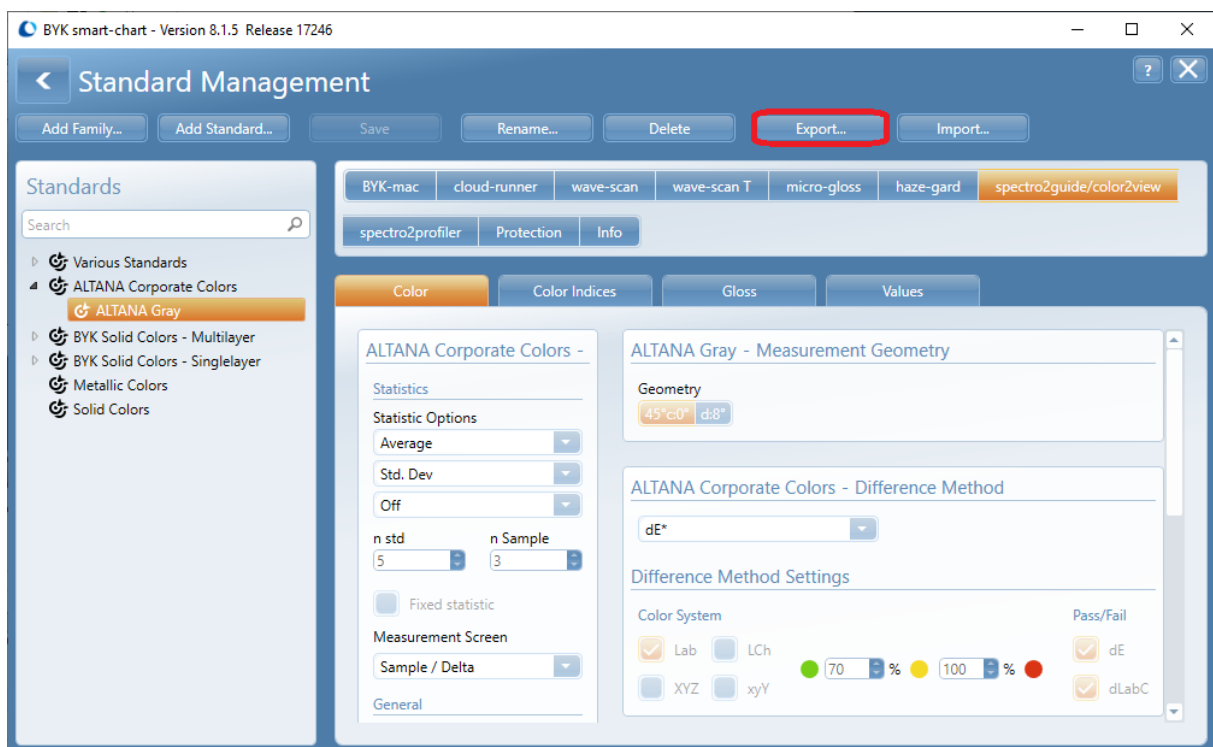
BYK smart-chart - Version 8.1.5 Release 17246

Standard Management

Add Family... Add Standard... Save Rename... Delete Export... Import...

Standards

Search

Various Standards
ALTANA Corporate Colors
ALTANA Gray
BYK Solid Colors - Multilayer
BYK Solid Colors - Singlelayer
Metallic Colors
Solid Colors

BYK-mac cloud-runner wave-scan wave-scan T micro-gloss haze-gard spectro2guide/color2view
spectro2profiler Protection Info

Color Color Indices Gloss Values

ALTANA Corporate Colors -

Statistics

Statistic Options

Average

Std. Dev

Off

n std
5

n Sample
3

Fixed statistic

Measurement Screen

Sample / Delta

General

ALTANA Gray - Measurement Geometry

Geometry

45°c:0° d:8°

ALTANA Corporate Colors - Difference Method

dE*

Difference Method Settings

Color System

Lab LCh

XYZ xyY

70 % 100 %

Pass/Fail

dE

dLabC